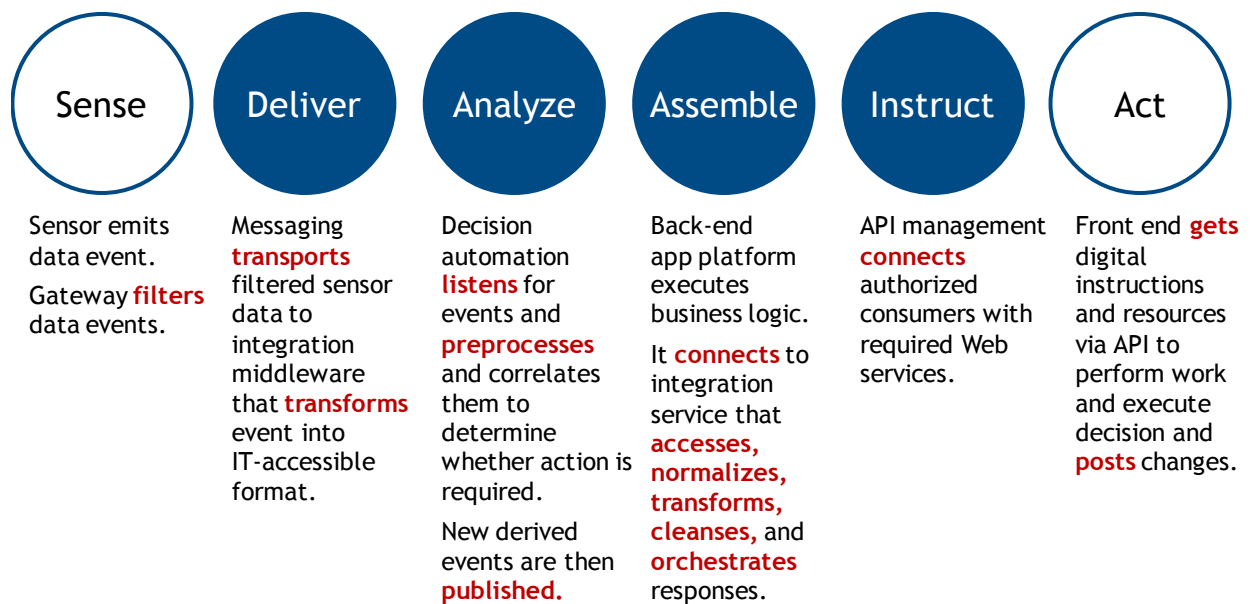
Sense

Sensor emits data event.

Gateway filters data events.

Deliver

Messaging transports filtered sensor data to integration middleware that transforms event into IT-accessible format.

Analyze

Decision automation listens for events and preprocesses and correlates them to determine whether action is required.

New derived events are then published.

Assemble

Back-end app platform executes business logic.

It connects to integration service that accesses, normalizes, transforms, cleanses, and orchestrates responses.

Instruct

API management connects authorized consumers with required Web services.

Act

Front end gets digital instructions and resources via API to perform work and execute decision and posts changes.